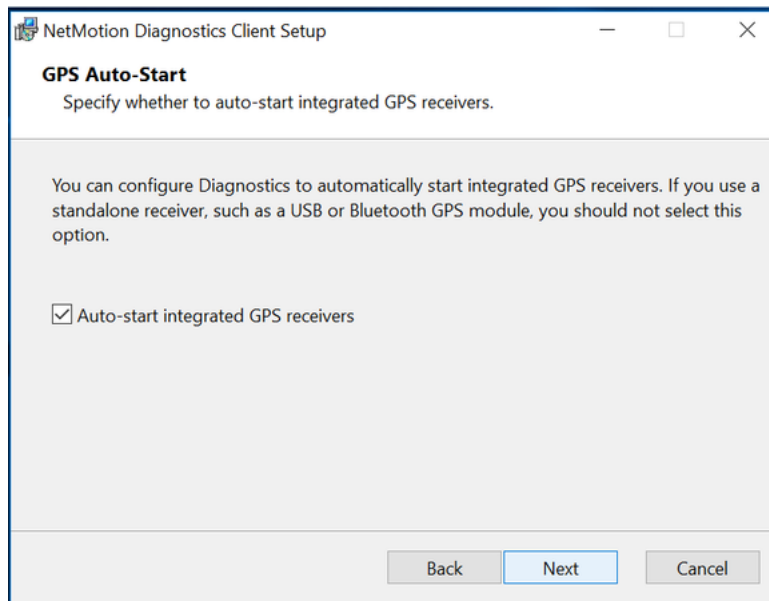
NetMotion Diagnostics Client Setup

GPS Auto-Start

Specify whether to auto-start integrated GPS receivers.

You can configure Diagnostics to automatically start integrated GPS receivers. If you use a standalone receiver, such as a USB or Bluetooth GPS module, you should not select this option.

☑ Auto-start integrated GPS receivers

Back Next Cancel